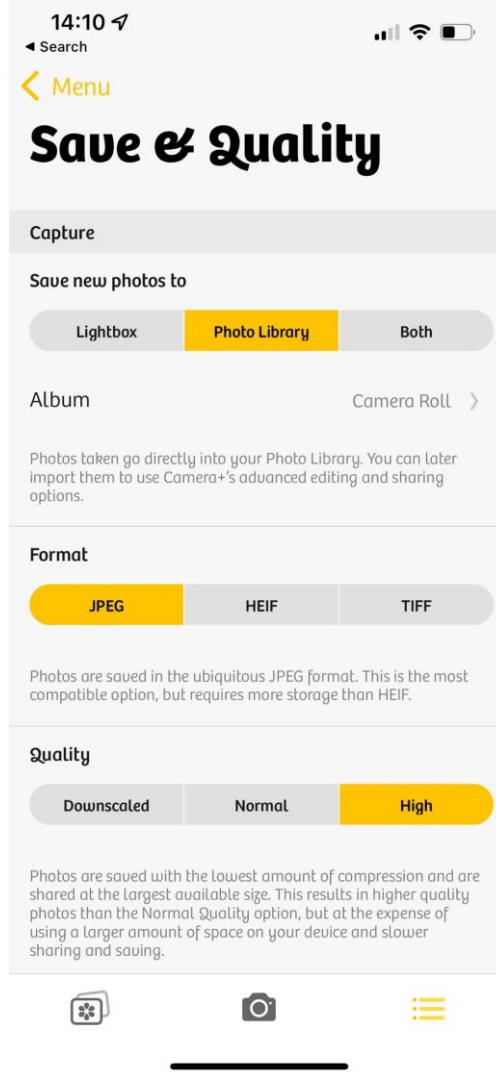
14:10
◂ Search

< Menu

Save & Quality

Capture

Save new photos to

Lightbox | Photo Library | Both

Album Camera Roll >

Photos taken go directly into your Photo Library. You can later import them to use Camera+'s advanced editing and sharing options.

Format

JPEG | HEIF | TIFF

Photos are saved in the ubiquitous JPEG format. This is the most compatible option, but requires more storage than HEIF.

Quality

Downscaled | Normal | High

Photos are saved with the lowest amount of compression and are shared at the largest available size. This results in higher quality photos than the Normal Quality option, but at the expense of using a larger amount of space on your device and slower sharing and saving.